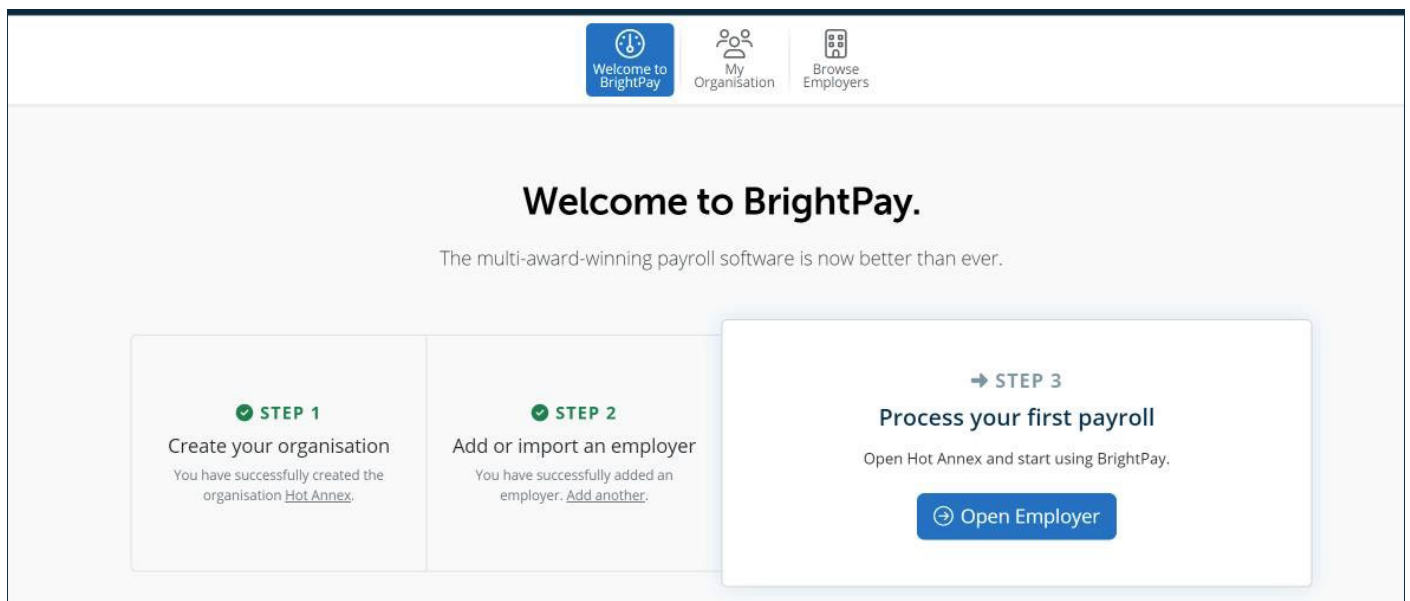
Welcome to BrightPay

My Organisation

Browse Employers

Welcome to BrightPay.

The multi-award-winning payroll software is now better than ever.

STEP 1

Create your organisation

You have successfully created the organisation Hot Annex.

STEP 2

Add or import an employer

You have successfully added an employer. Add another.

STEP 3

Process your first payroll

Open Hot Annex and start using BrightPay.

Open Employer